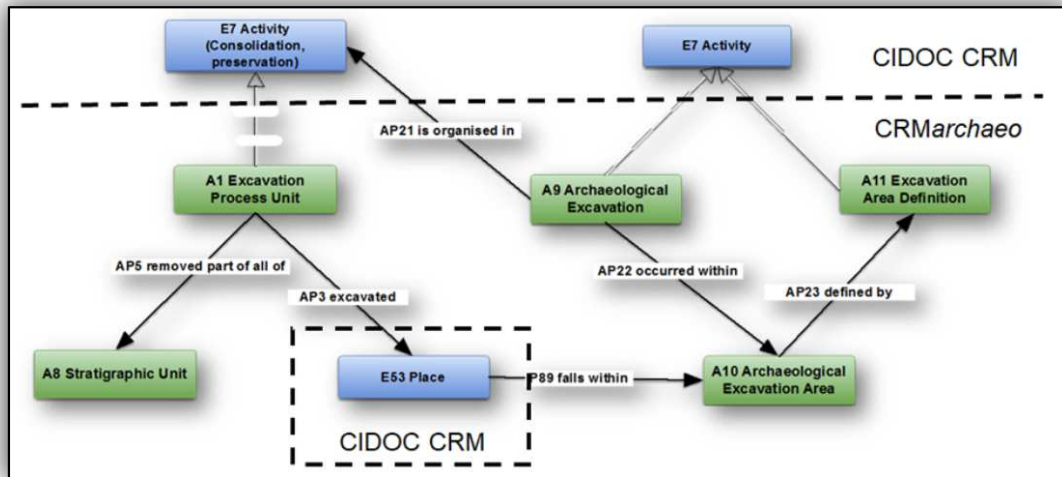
E7 Activity (Consolidation, preservation)

E7 Activity

CIDOC CRM

CRM*archaeo*

AP21 is organised in

A1 Excavation Process Unit

A9 Archaeological Excavation

A11 Excavation Area Definition

AP5 removed part of all of

AP3 excavated

AP22 occurred within

AP23 defined by

A8 Stratigraphic Unit

E53 Place

P89 falls within

A10 Archaeological Excavation Area

CIDOC CRM